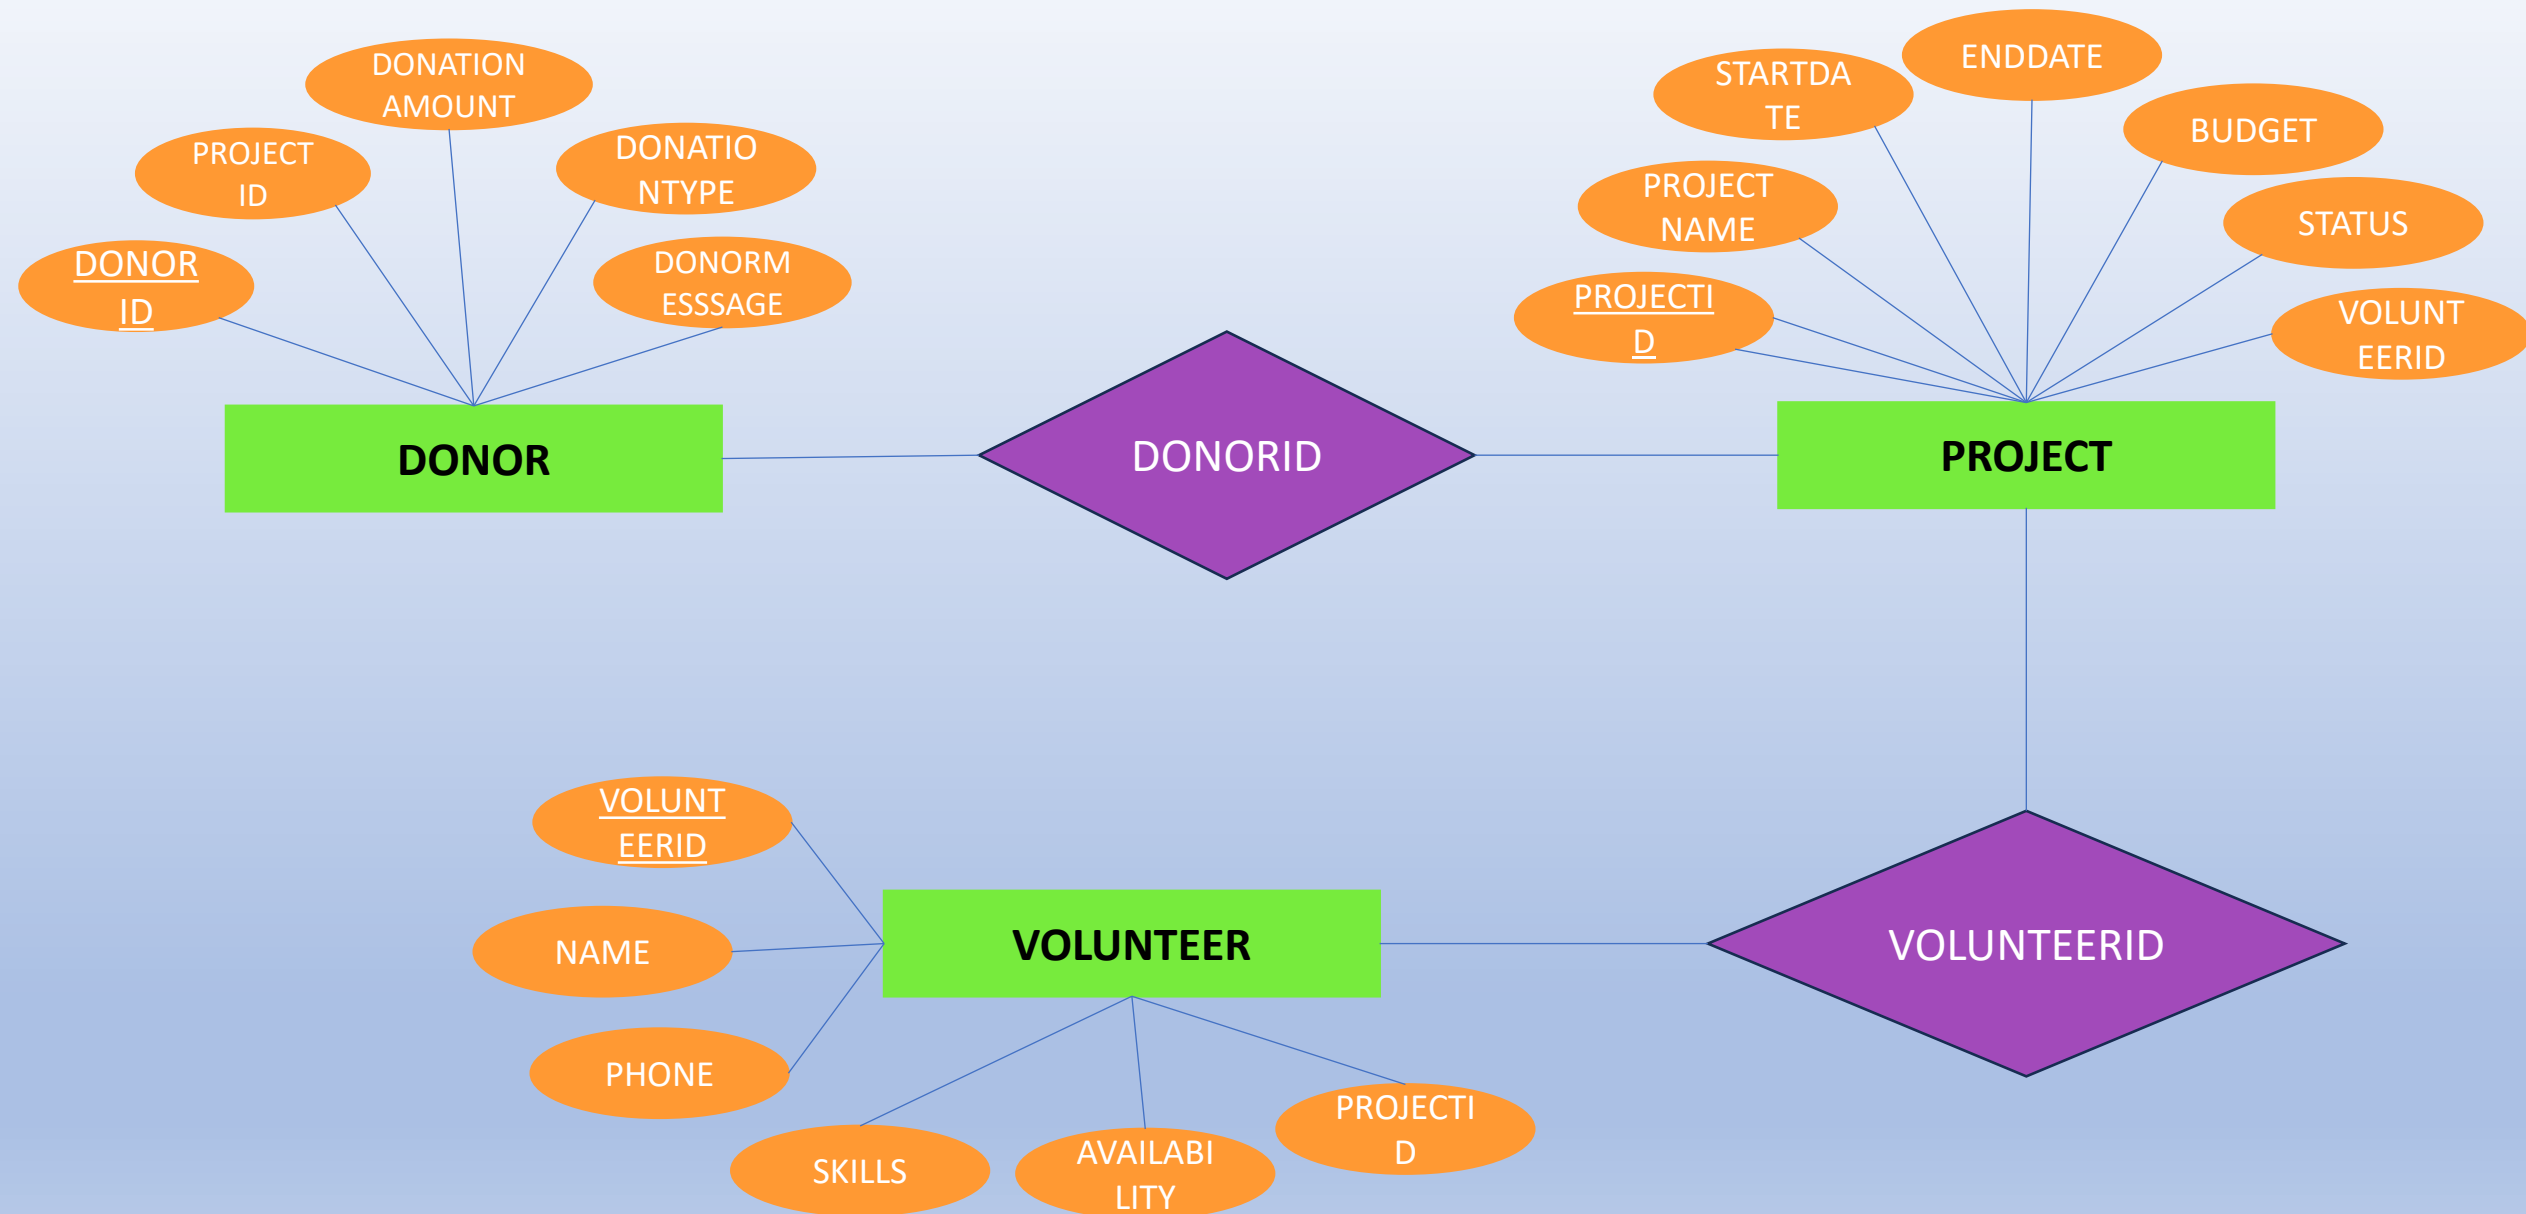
DONATION AMOUNT

PROJECT ID

DONATIONTYPE

DONOR ID

DONORMESSSAGE

DONOR

DONORID

STARTDATE

ENDDATE

BUDGET

PROJECT NAME

STATUS

PROJECTID

VOLUNTEERID

PROJECT

VOLUNTEERID

NAME

VOLUNTEER

VOLUNTEERID

PHONE

SKILLS

AVAILABILITY

PROJECTID